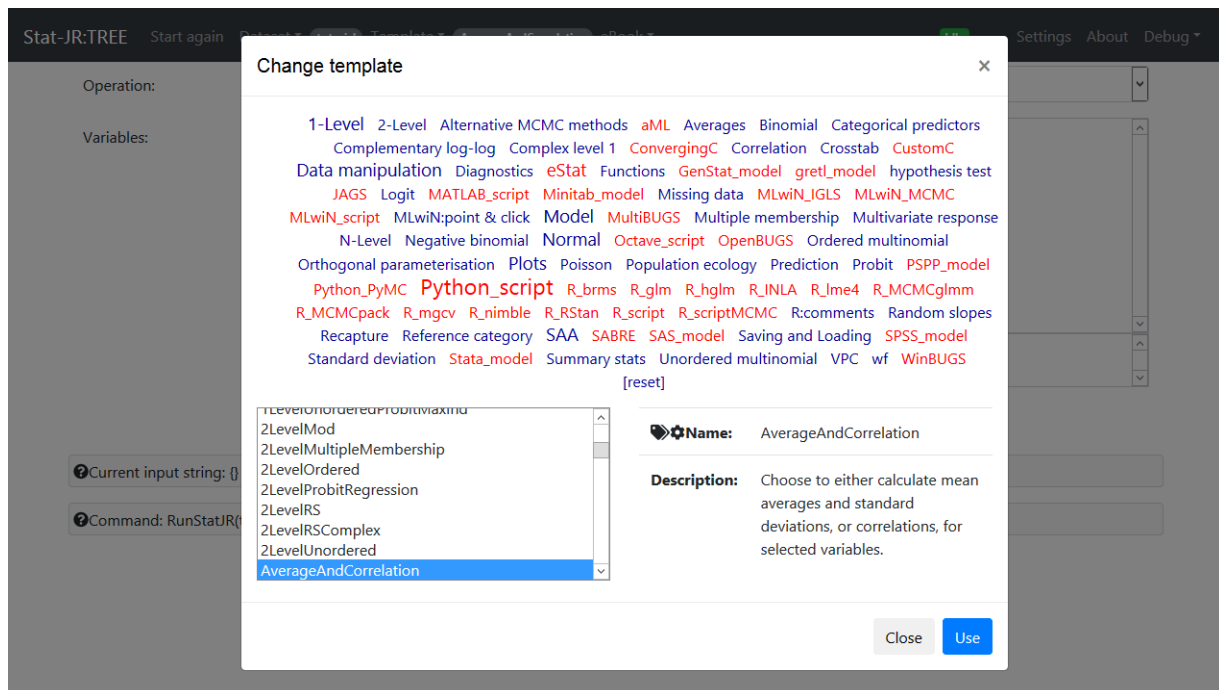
Stat-JR:TREE Start again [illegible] Template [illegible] eBook Settings About Debug

Operation:

Variables:

Current input string: {}

Command: RunStatJR(

Change template ×

1-Level 2-Level Alternative MCMC methods aML Averages Binomial Categorical predictors Complementary log-log Complex level 1 ConvergingC Correlation Crosstab CustomC Data manipulation Diagnostics eStat Functions GenStat_model gretl_model hypothesis test JAGS Logit MATLAB_script Minitab_model Missing data MLwiN_IGLS MLwiN_MCMC MLwiN_script MLwiN:point & click Model MultiBUGS Multiple membership Multivariate response N-Level Negative binomial Normal Octave_script OpenBUGS Ordered multinomial Orthogonal parameterisation Plots Poisson Population ecology Prediction Probit PSPP_model Python_PyMC Python_script R_brms R_glm R_hglm R_INLA R_lme4 R_MCMCglmm R_MCMCpack R_mgcv R_nimble R_RStan R_script R_scriptMCMC R:comments Random slopes Recapture Reference category SAA SABRE SAS_model Saving and Loading SPSS_model Standard deviation Stata_model Summary stats Unordered multinomial VPC wf WinBUGS
[reset]

1LevelUnorderedProbitMaxInd
2LevelMod
2LevelMultipleMembership
2LevelOrdered
2LevelProbitRegression
2LevelRS
2LevelRSComplex
2LevelUnordered
AverageAndCorrelation

Name: AverageAndCorrelation

Description: Choose to either calculate mean averages and standard deviations, or correlations, for selected variables.

Close Use